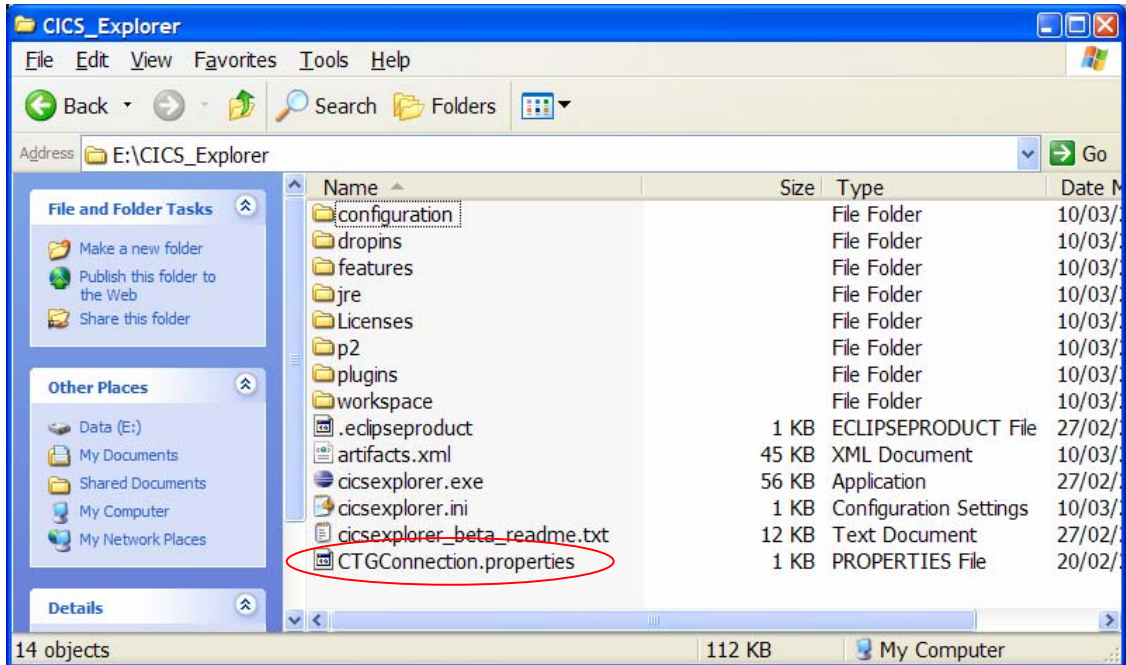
CICS_Explorer

File Edit View Favorites Tools Help

Back Search Folders

Address E:\CICS_Explorer Go

File and Folder Tasks
Make a new folder
Publish this folder to the Web
Share this folder

Other Places
Data (E:)
My Documents
Shared Documents
My Computer
My Network Places

Details

| Name | Size | Type | Date M |
|---|---|---|---|
| configuration | | File Folder | 10/03/ |
| dropins | | File Folder | 10/03/ |
| features | | File Folder | 10/03/ |
| jre | | File Folder | 10/03/ |
| Licenses | | File Folder | 10/03/ |
| p2 | | File Folder | 10/03/ |
| plugins | | File Folder | 10/03/ |
| workspace | | File Folder | 10/03/ |
| .eclipseproduct | 1 KB | ECLIPSEPRODUCT File | 27/02/ |
| artifacts.xml | 45 KB | XML Document | 10/03/ |
| cicsexplorer.exe | 56 KB | Application | 27/02/ |
| cicsexplorer.ini | 1 KB | Configuration Settings | 10/03/ |
| cicsexplorer_beta_readme.txt | 12 KB | Text Document | 27/02/ |
| CTGConnection.properties | 1 KB | PROPERTIES File | 20/02/ |

14 objects 112 KB My Computer